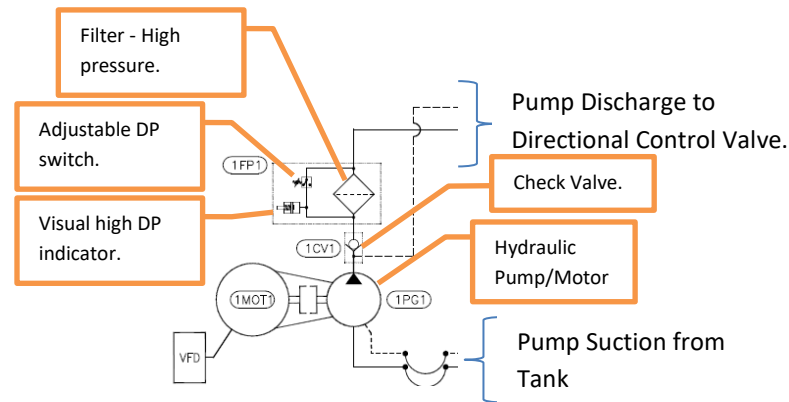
Filter - High pressure.

Adjustable DP switch.

Visual high DP indicator.

1FP1

Pump Discharge to Directional Control Valve.

Check Valve.

1CV1

Hydraulic Pump/Motor

1MOT1

1PG1

VFD

Pump Suction from Tank